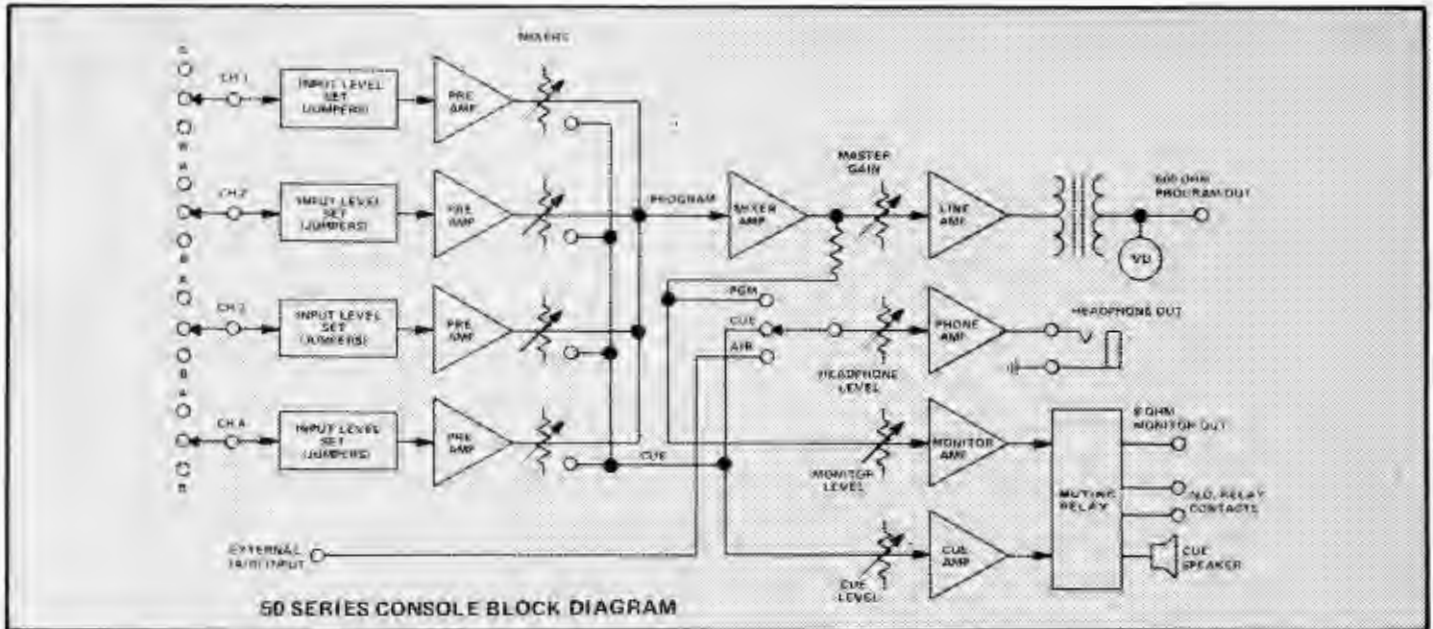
MIXERS

CH 1
INPUT LEVEL SET (JUMPERS)
PRE AMP

CH 2
INPUT LEVEL SET (JUMPERS)
PRE AMP

CH 3
INPUT LEVEL SET (JUMPERS)
PRE AMP

CH 4
INPUT LEVEL SET (JUMPERS)
PRE AMP

PROGRAM
MIXER AMP
MASTER GAIN
LINE AMP
600 OHM PROGRAM OUT
VU

PGM
CUE
AIR
HEADPHONE LEVEL
PHONE AMP
HEADPHONE OUT

CUE
MONITOR LEVEL
MONITOR AMP
8 OHM MONITOR OUT
MUTING RELAY
N.O. RELAY CONTACTS

EXTERNAL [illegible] INPUT
CUE LEVEL
CUE AMP
CUE SPEAKER

50 SERIES CONSOLE BLOCK DIAGRAM